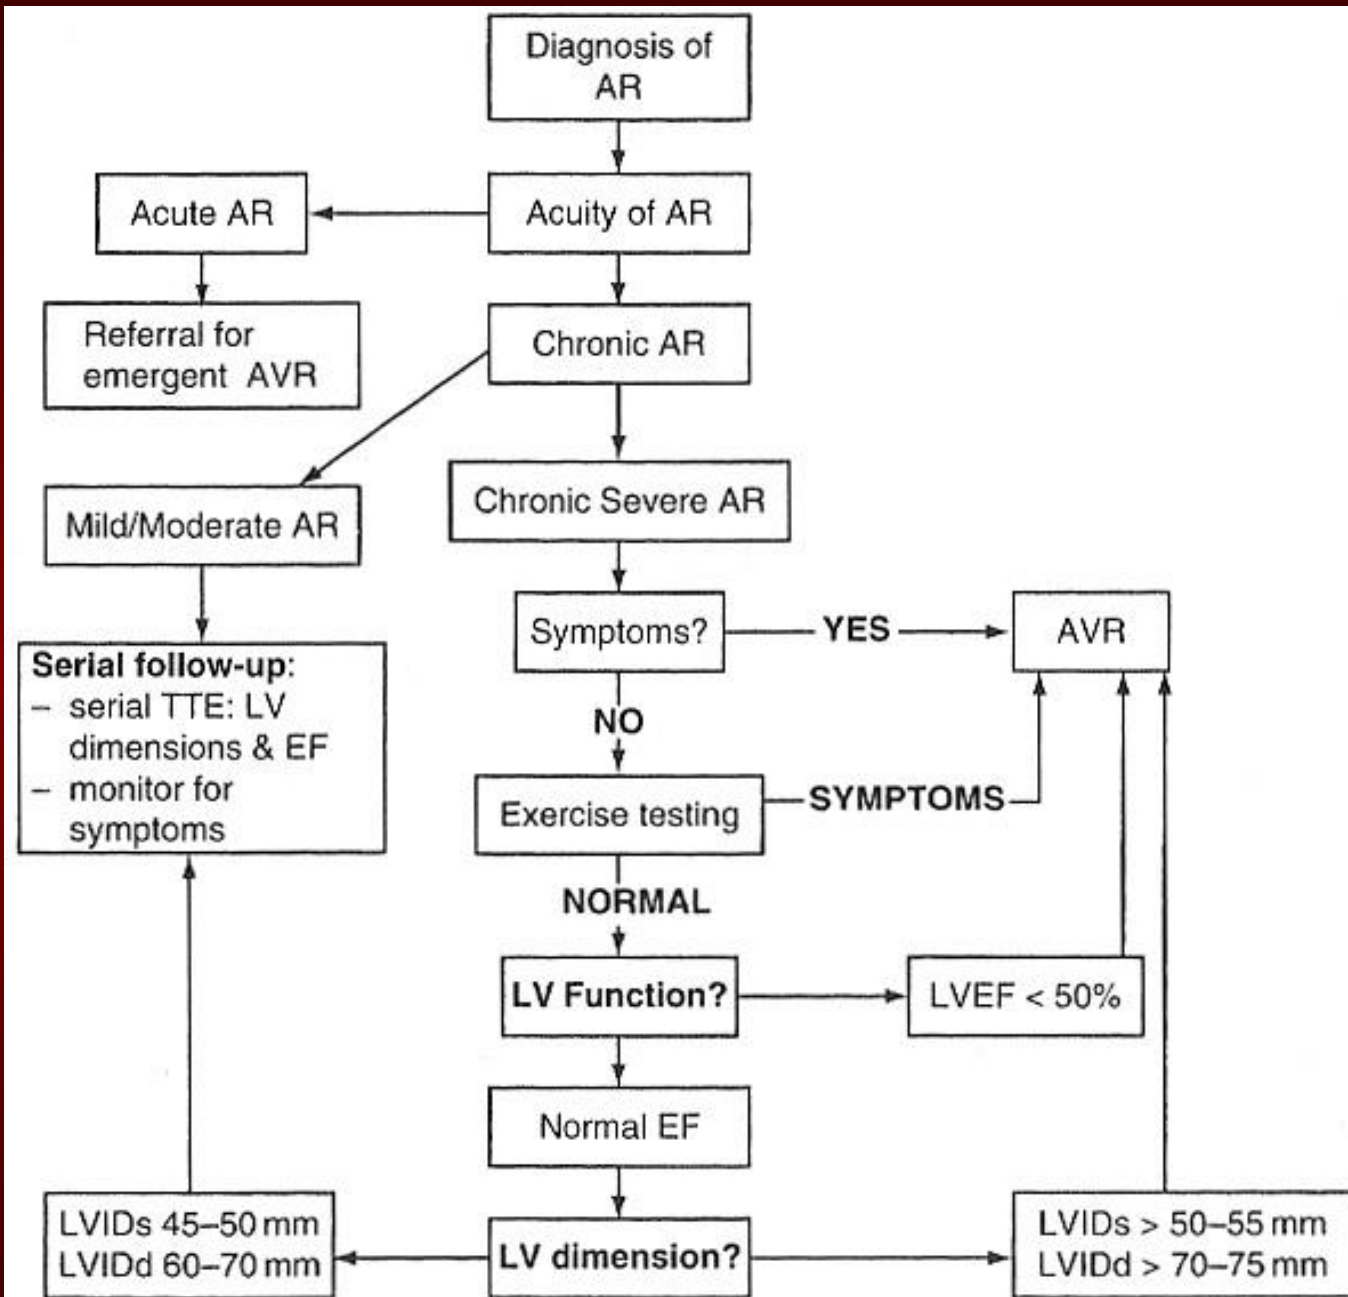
Diagnosis of AR

Acuity of AR

Acute AR

Referral for emergent AVR

Chronic AR

Mild/Moderate AR

Chronic Severe AR

Serial follow-up:
– serial TTE: LV dimensions & EF
– monitor for symptoms

Symptoms?

YES

AVR

NO

Exercise testing

SYMPTOMS

NORMAL

LV Function?

LVEF < 50%

Normal EF

LVIDs 45–50 mm
LVIDd 60–70 mm

LV dimension?

LVIDs > 50–55 mm
LVIDd > 70–75 mm